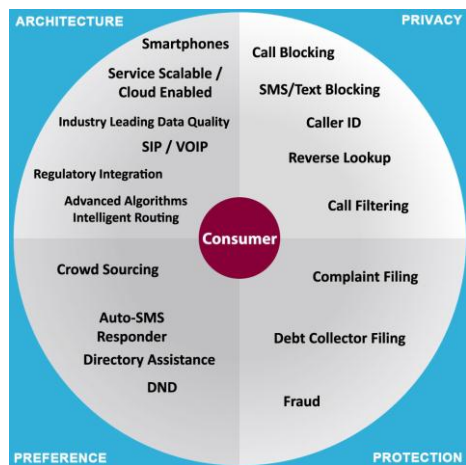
ARCHITECTURE

PRIVACY

Smartphones

Service Scalable / Cloud Enabled

Industry Leading Data Quality

SIP / VOIP

Regulatory Integration

Advanced Algorithms Intelligent Routing

Call Blocking

SMS/Text Blocking

Caller ID

Reverse Lookup

Call Filtering

Consumer

Crowd Sourcing

Auto-SMS Responder

Directory Assistance

DND

Complaint Filing

Debt Collector Filing

Fraud

PREFERENCE

PROTECTION